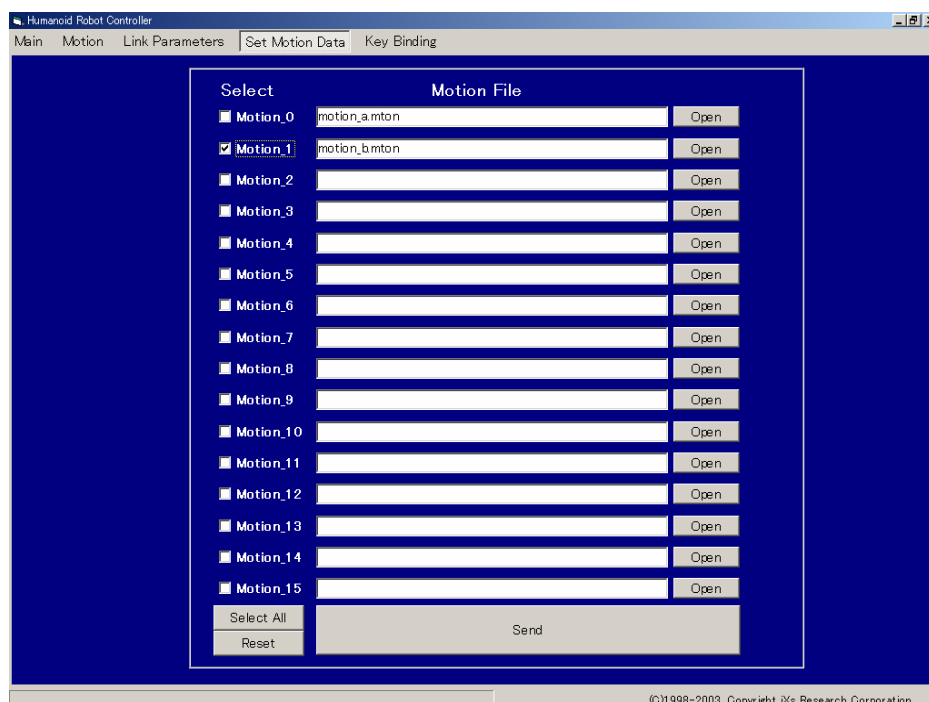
Humanoid Robot Controller

Main Motion Link Parameters Set Motion Data Key Binding

Select Motion File

Motion_0 motion_a.mton Open
Motion_1 motion_b.mton Open
Motion_2 Open
Motion_3 Open
Motion_4 Open
Motion_5 Open
Motion_6 Open
Motion_7 Open
Motion_8 Open
Motion_9 Open
Motion_10 Open
Motion_11 Open
Motion_12 Open
Motion_13 Open
Motion_14 Open
Motion_15 Open

Select All
Reset
Send

(C)1998-2003 Copyright iXs Research Corporation